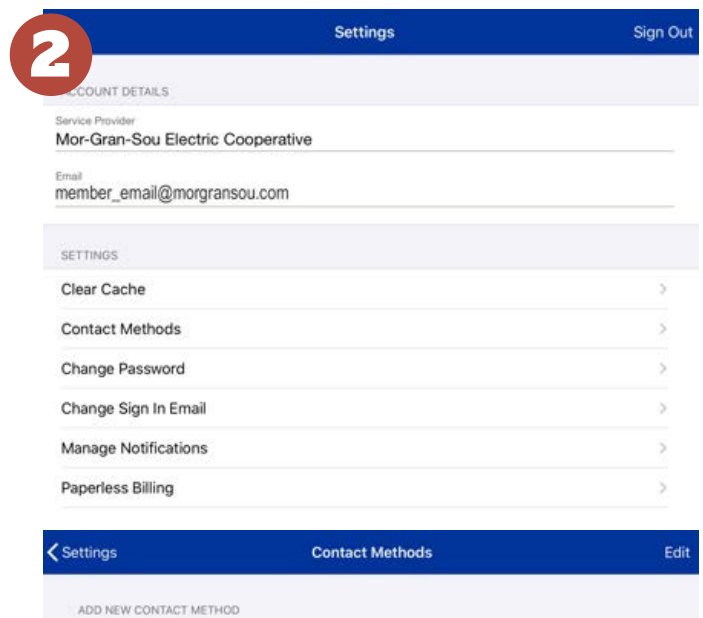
2

Settings

Sign Out

ACCOUNT DETAILS

Service Provider
Mor-Gran-Sou Electric Cooperative

Email
member_email@morgransou.com

SETTINGS

Clear Cache

Contact Methods

Change Password

Change Sign In Email

Manage Notifications

Paperless Billing

Settings

Contact Methods

Edit

ADD NEW CONTACT METHOD